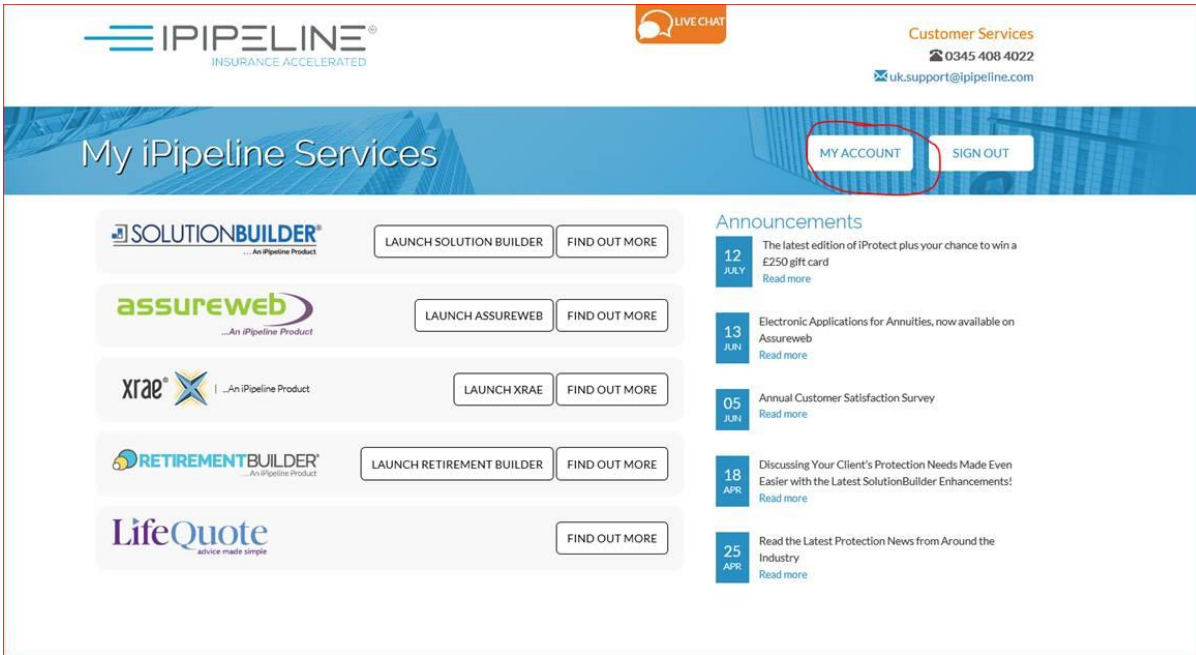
IPIPELINE®
INSURANCE ACCELERATED

LIVE CHAT

Customer Services
0345 408 4022
uk.support@ipipeline.com

My iPipeline Services

MY ACCOUNT
SIGN OUT

SOLUTIONBUILDER®
...An iPipeline Product
LAUNCH SOLUTION BUILDER
FIND OUT MORE

assureweb
...An iPipeline Product
LAUNCH ASSUREWEB
FIND OUT MORE

xrae® | ...An iPipeline Product
LAUNCH XRAE
FIND OUT MORE

RETIREMENTBUILDER®
...An iPipeline Product
LAUNCH RETIREMENT BUILDER
FIND OUT MORE

LifeQuote
advice made simple
FIND OUT MORE

Announcements

12 JULY
The latest edition of iProtect plus your chance to win a £250 gift card
Read more

13 JUN
Electronic Applications for Annuities, now available on Assureweb
Read more

05 JUN
Annual Customer Satisfaction Survey
Read more

18 APR
Discussing Your Client's Protection Needs Made Even Easier with the Latest SolutionBuilder Enhancements!
Read more

25 APR
Read the Latest Protection News from Around the Industry
Read more